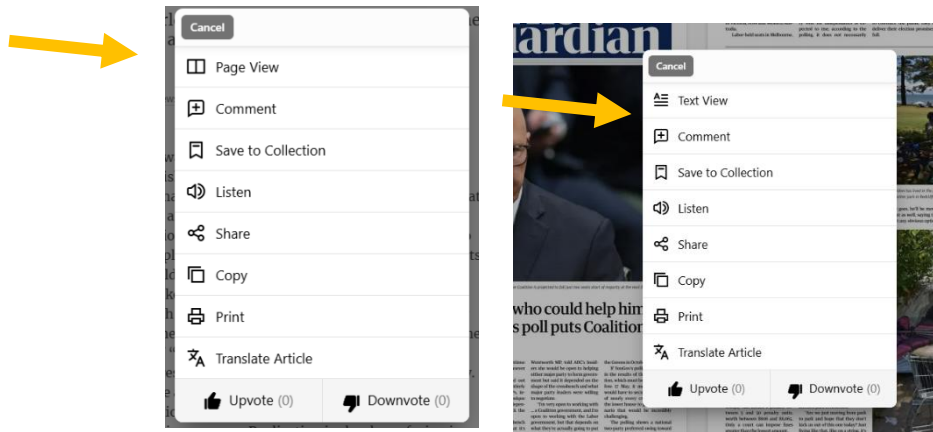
Cancel

Page View

Comment

Save to Collection

Listen

Share

Copy

Print

Translate Article

Upvote (0)

Downvote (0)

ardian

who could help him
s poll puts Coalition

Cancel

Text View

Comment

Save to Collection

Listen

Share

Copy

Print

Translate Article

Upvote (0)

Downvote (0)